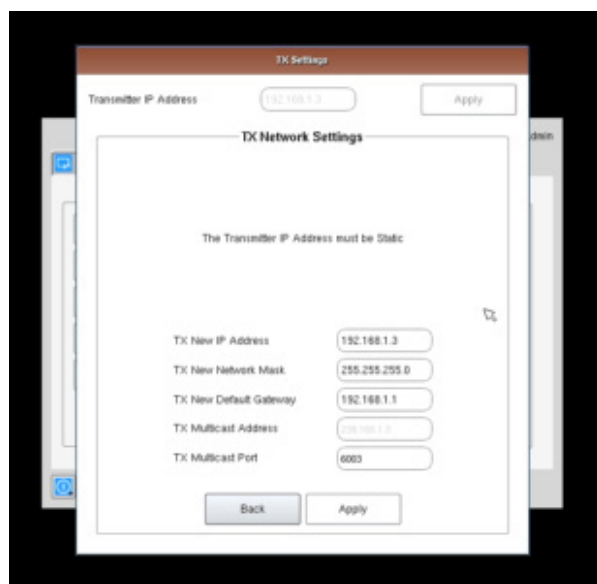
TX Settings

Transmitter IP Address 192.168.1.3 Apply

dmin

TX Network Settings

The Transmitter IP Address must be Static

TX New IP Address 192.168.1.3

TX New Network Mask 255.255.255.0

TX New Default Gateway 192.168.1.1

TX Multicast Address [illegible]

TX Multicast Port 6003

Back Apply